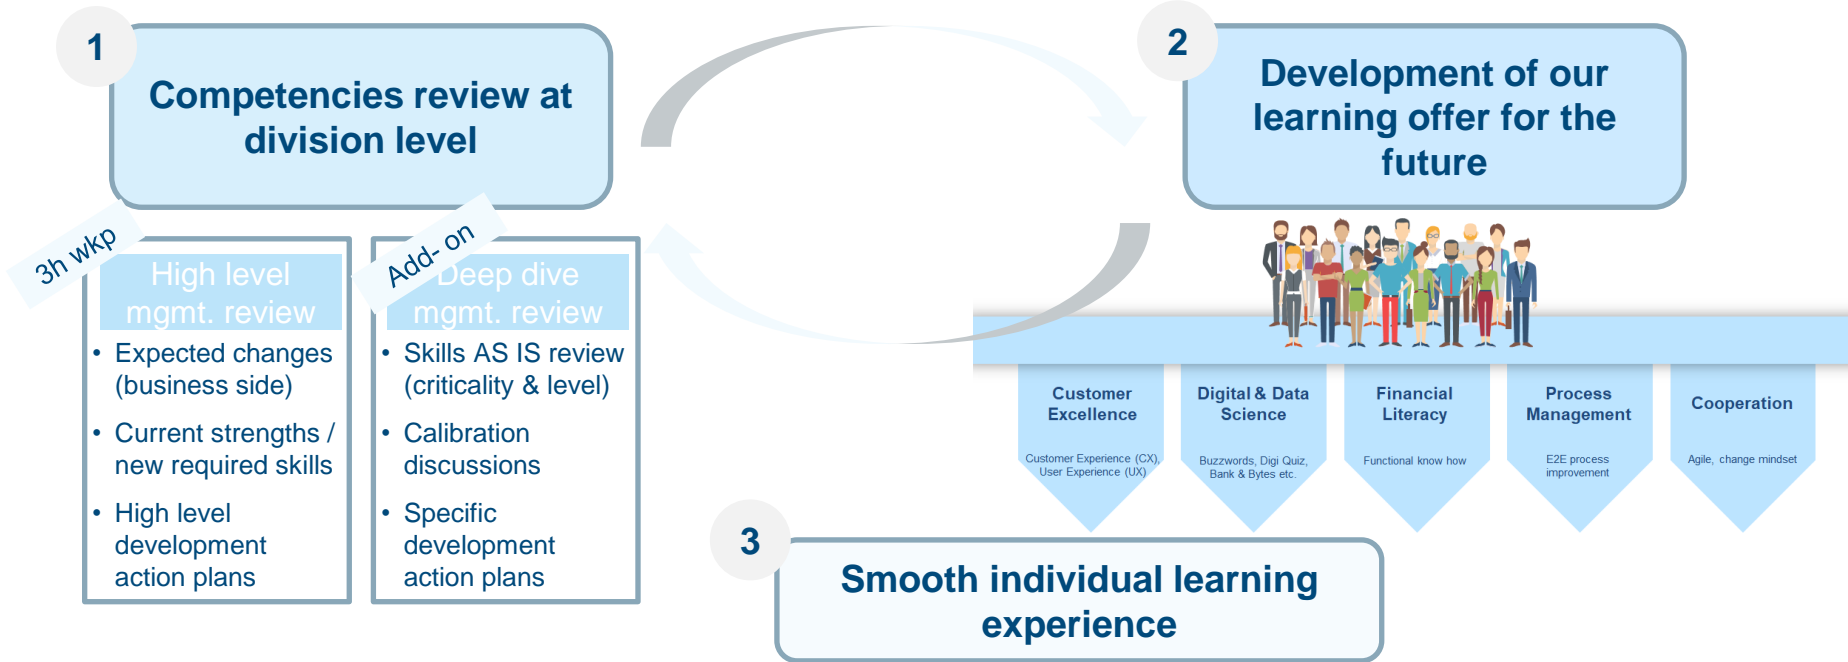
1

Competencies review at division level

3h wkp

High level mgmt. review

• Expected changes (business side)
• Current strengths / new required skills
• High level development action plans

Add- on

Deep dive mgmt. review

• Skills AS IS review (criticality & level)
• Calibration discussions
• Specific development action plans

2

Development of our learning offer for the future

Customer Excellence

Customer Experience (CX), User Experience (UX)

Digital & Data Science

Buzzwords, Digi Quiz, Bank & Bytes etc.

Financial Literacy

Functional know how

Process Management

E2E process improvement

Cooperation

Agile, change mindset

3

Smooth individual learning experience